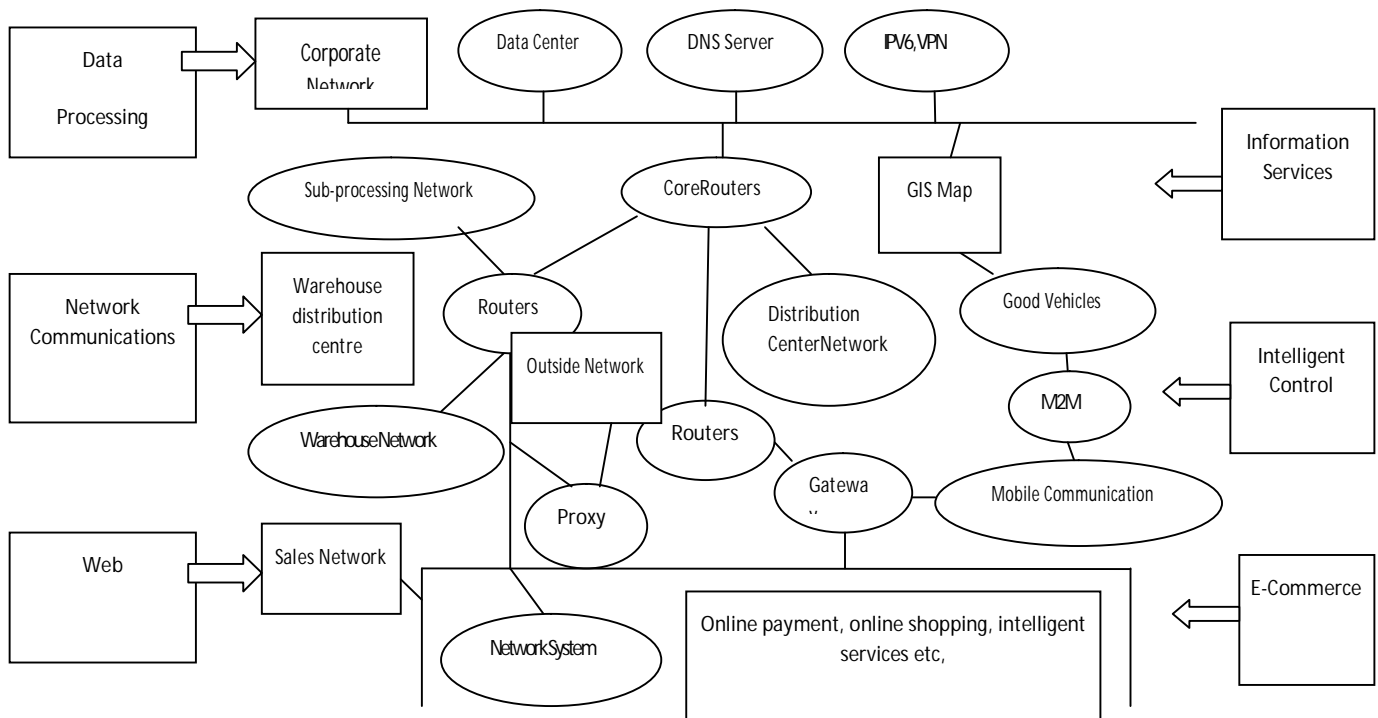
Data Processing

Corporate Network

Data Center

DNS Server

IPV6,VPN

Information Services

Sub-processing Network

CoreRouters

GIS Map

Network Communications

Warehouse distribution centre

Routers

Distribution CenterNetwork

Good Vehicles

Outside Network

Intelligent Control

M2M

WarehouseNetwork

Routers

Gatewa
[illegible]

Mobile Communication

Proxy

Web

Sales Network

E-Commerce

NetworkSystem

Online payment, online shopping, intelligent services etc,